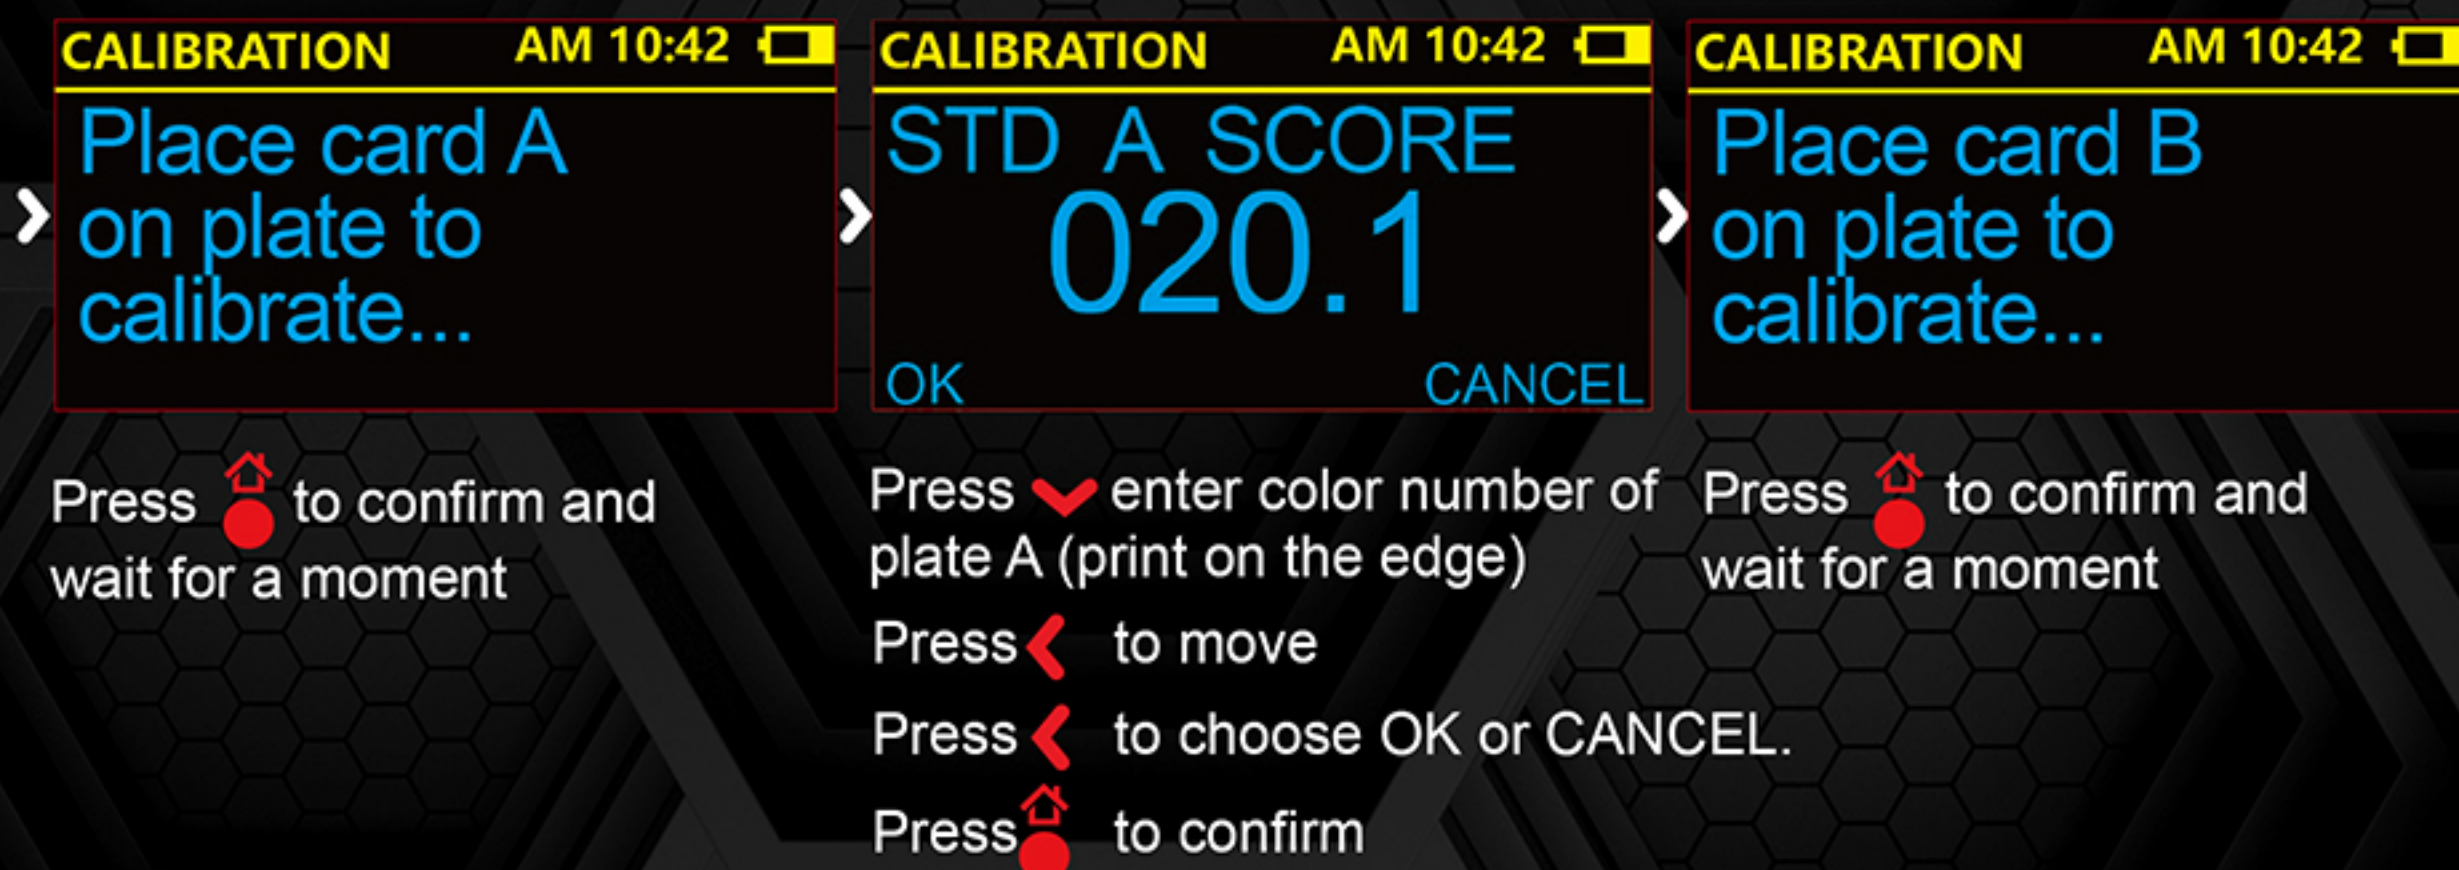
CALIBRATION AM 10:42

Place card A on plate to calibrate...

Press to confirm and wait for a moment

CALIBRATION AM 10:42

STD A SCORE

020.1

OK CANCEL

Press enter color number of plate A (print on the edge)

Press to move

Press to choose OK or CANCEL.

Press to confirm

CALIBRATION AM 10:42

Place card B on plate to calibrate...

Press to confirm and wait for a moment